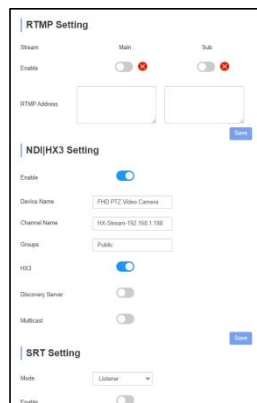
RTMP Setting

Stream Main Sub

Enable

RTMP Address

Save

NDI|HX3 Setting

Enable

Device Name FHD PTZ Video Camera

Channel Name HX-Stream-192.168.1.188

Groups Public

HX3

Discovery Server

Multicast

Save

SRT Setting

Mode Listener

Enable